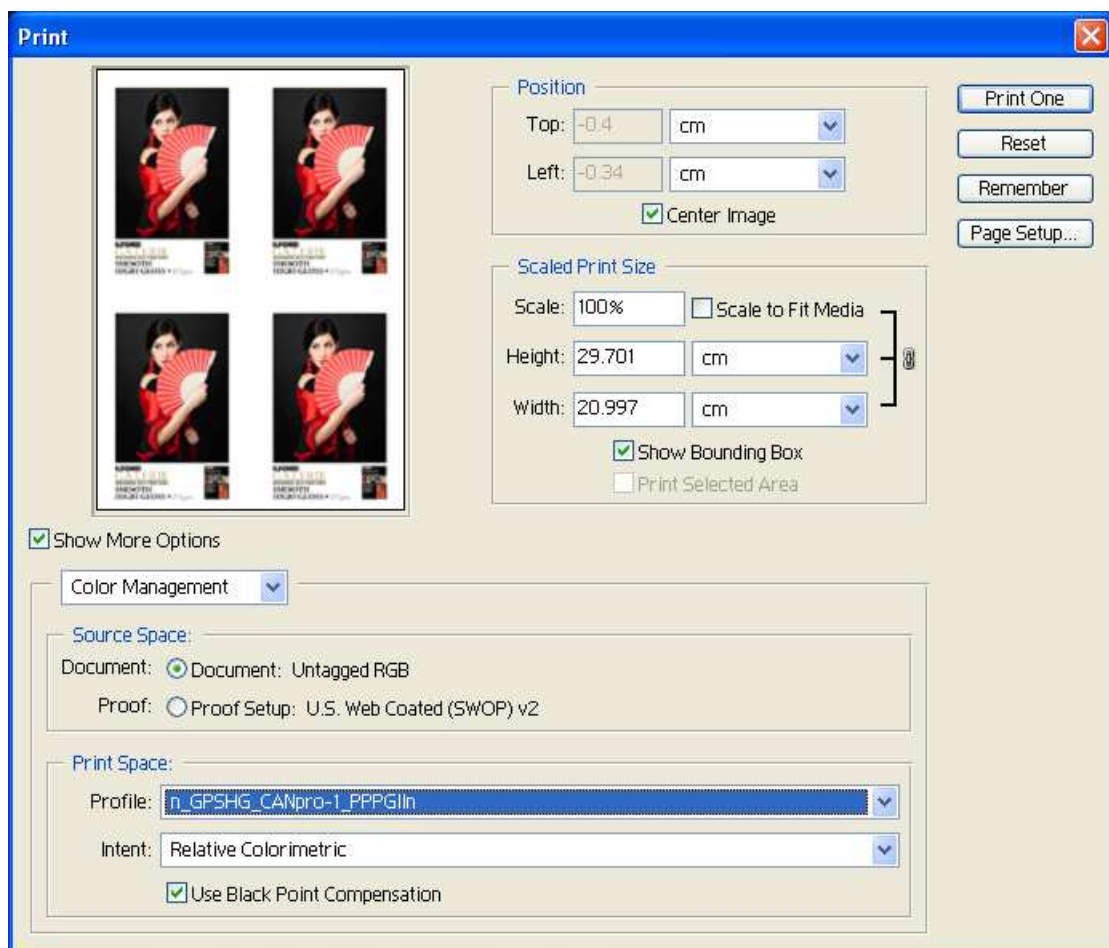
Print

Position
Top: -0.4 cm
Left: -0.34 cm
Center Image

Print One
Reset
Remember
Page Setup...

Scaled Print Size
Scale: 100%
Scale to Fit Media
Height: 29.701 cm
Width: 20.997 cm
Show Bounding Box
Print Selected Area

Show More Options

Color Management

Source Space:
Document: Document: Untagged RGB
Proof: Proof Setup: U.S. Web Coated (SWOP) v2

Print Space:
Profile: n_GPSHG_CANpro-1_PPPGIln
Intent: Relative Colorimetric
Use Black Point Compensation